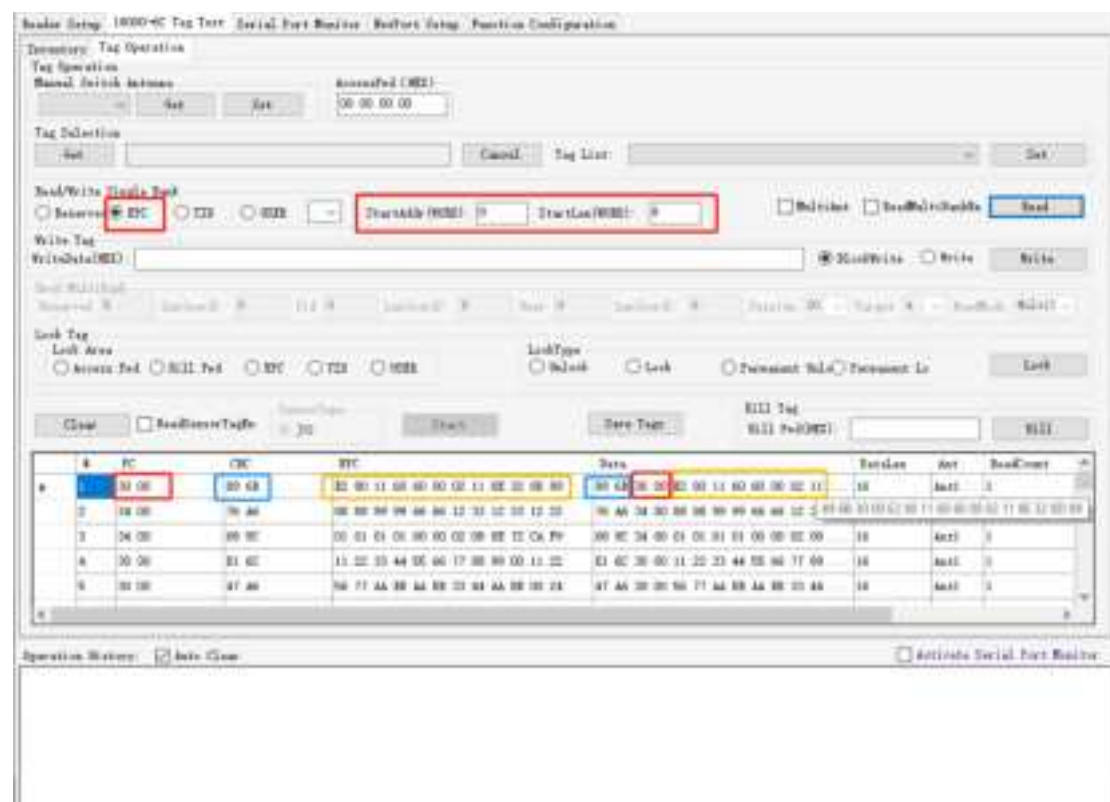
Reader Setup | 18000-6C Tag Test | Serial Port Monitor | NetPort Setup | Function Configuration

Inventory | Tag Operation

Tag Operation
Manual Switch Antenna
Get | Set
AccessPwd (HEX):
00 00 00 00

Tag Selection
Set | Cancel | Tag List: | Set

Read/Write Single Bank
○ Reserved ◉ EPC ○ TID ○ USER
StartAddr(WORD): 0 | StartLen(WORD): 8
☐ Multiant ☐ ReadMultiBank | Read

Write Tag
WriteData(HEX):
◉ BlockWrite ○ Write | Write

Read MultiBank
Reserved 0 | Len(word) 0 | TID 0 | Len(word) 0 | User 0 | Len(word) 0 | Session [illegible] | Target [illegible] | ReadMode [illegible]

Lock Tag
Lock Area
○ Access Pwd ○ Kill Pwd ○ EPC ○ TID ○ USER
LockType
○ Unlock ○ Lock ○ Permanent Unlo ○ Permanent Lo
Lock

Clear | ☐ ReadRunnerTagNo | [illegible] | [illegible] | Start | Save Tags
Kill Tag
Kill Pwd(HEX): | Kill

| # | PC | CRC | EPC | Data | DataLen | Ant | ReadCount |
|---|---|---|---|---|---|---|---|
| 1 | 30 00 | 89 6B | E2 00 11 60 60 00 02 11 0E 32 0E 80 | 89 6B 30 00 E2 00 11 60 60 00 02 11 | 16 | Ant1 | 1 |
| 2 | 34 00 | 7A A6 | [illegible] | 7A A6 34 00 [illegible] | | | |
| 3 | 34 00 | 89 9C | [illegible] | 89 9C 34 00 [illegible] | 16 | Ant1 | 1 |
| 4 | 30 00 | E1 6C | 11 22 33 44 55 66 77 88 99 00 11 22 | E1 6C 30 00 11 22 33 44 55 66 77 88 | 16 | Ant1 | 1 |
| 5 | 30 00 | 47 A6 | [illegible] | 47 A6 30 00 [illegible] | 16 | Ant1 | 1 |

Operation History: ☑ Auto Clear | ☐ Activate Serial Port Monitor